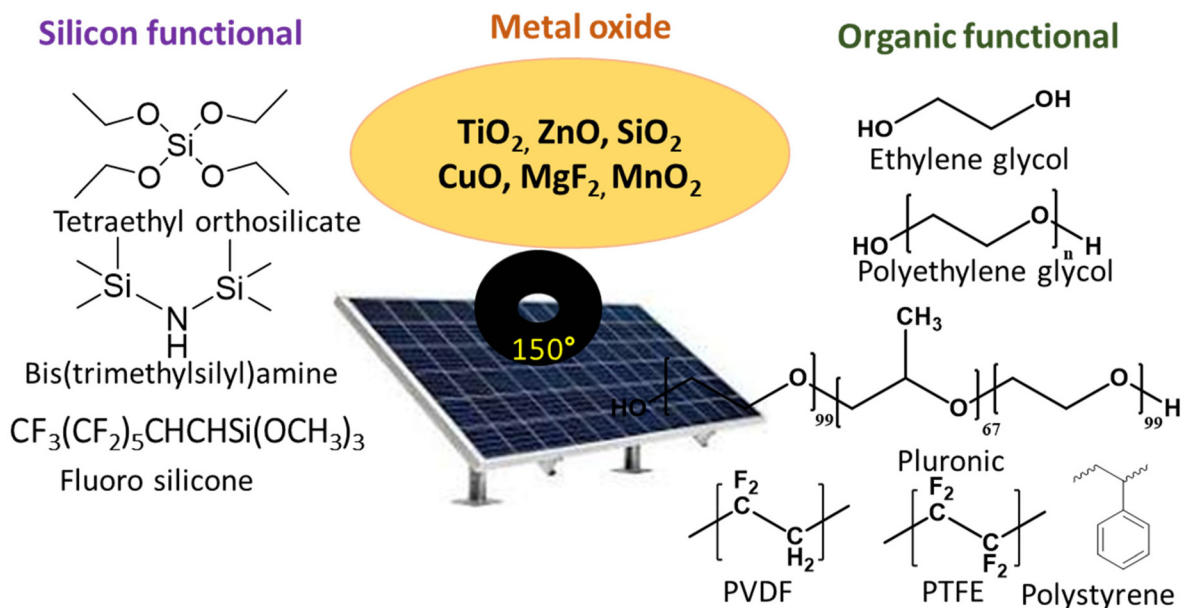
Silicon functional

Metal oxide

Organic functional

O O Si O O

Tetraethyl orthosilicate

Si N H Si

Bis(trimethylsilyl)amine

$CF_3(CF_2)_5CHCHSi(OCH_3)_3$

Fluoro silicone

$TiO_2$, ZnO, $SiO_2$
CuO, $MgF_2$, $MnO_2$

150°

HO OH

Ethylene glycol

HO O n H

Polyethylene glycol

$CH_3$

HO O 99 O 67 O 99 H

Pluronic

$F_2$ C C $H_2$

PVDF

$F_2$ C C $F_2$

PTFE

Polystyrene